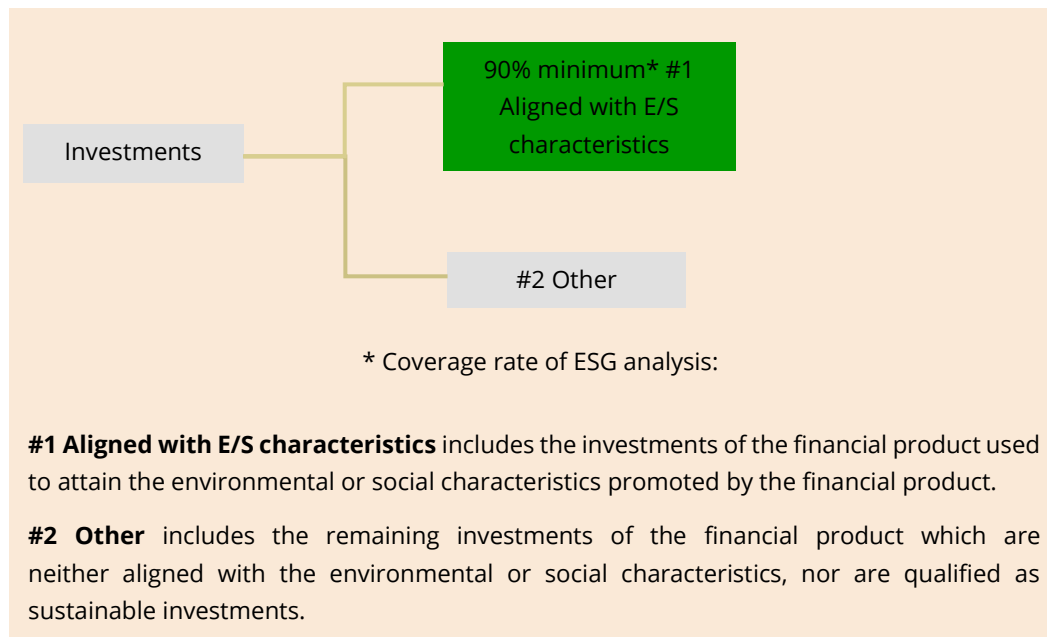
Investments

90% minimum* #1 Aligned with E/S characteristics

#2 Other

* Coverage rate of ESG analysis:

**#1 Aligned with E/S characteristics** includes the investments of the financial product used to attain the environmental or social characteristics promoted by the financial product.

**#2 Other** includes the remaining investments of the financial product which are neither aligned with the environmental or social characteristics, nor are qualified as sustainable investments.